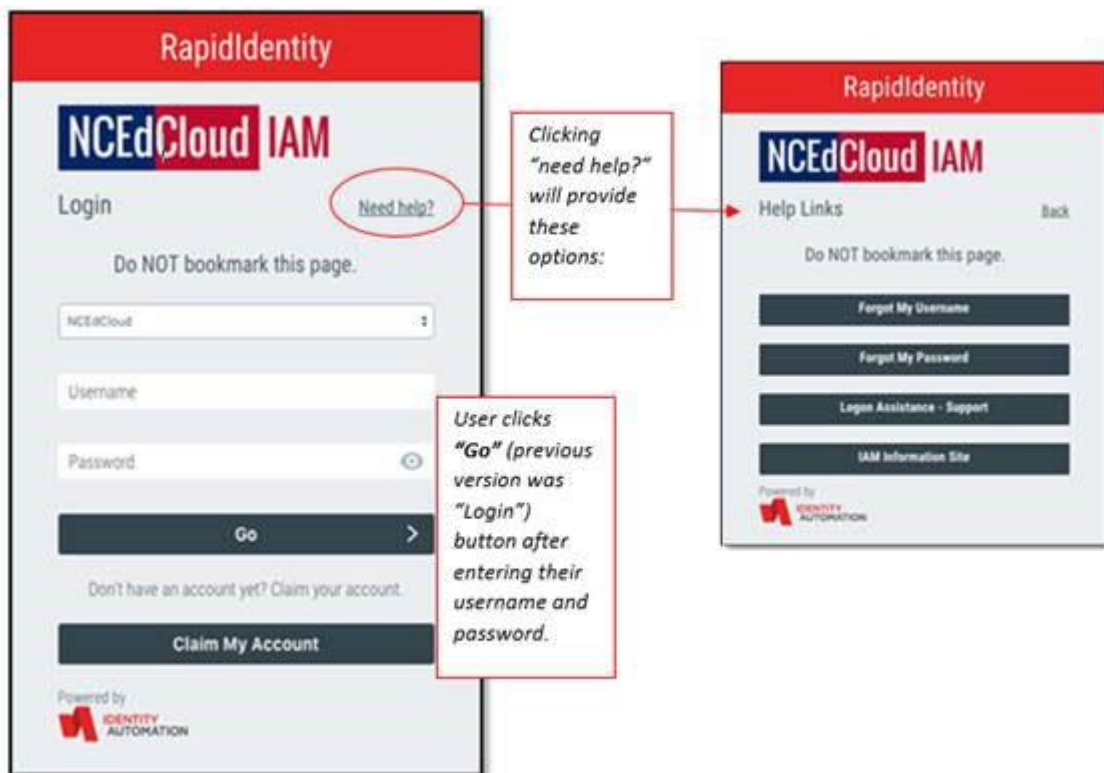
RapidIdentity

NCEdCloud IAM

Login

Need help?

Do NOT bookmark this page.

NCEdCloud

Username

Password

Go

Don't have an account yet? Claim your account.

Claim My Account

Powered by
IDENTITY AUTOMATION

Clicking "need help?" will provide these options:

User clicks **"Go"** (previous version was "Login") button after entering their username and password.

RapidIdentity

NCEdCloud IAM

Help Links

Back

Do NOT bookmark this page.

Forgot My Username

Forgot My Password

Logon Assistance - Support

IAM Information Site

Powered by
IDENTITY AUTOMATION